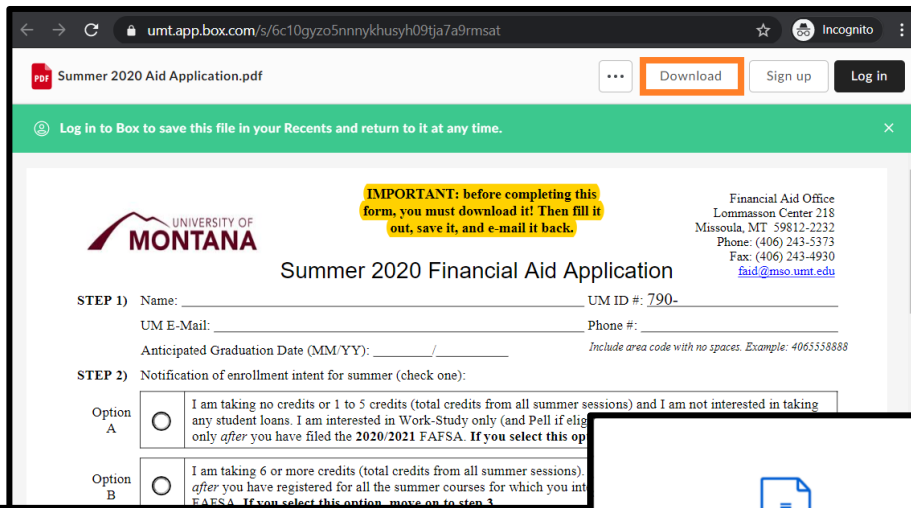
umt.app.box.com/s/6c10gyzo5nnnykhusyh09tja7a9rmsat

Incognito

Summer 2020 Aid Application.pdf

Download

Sign up

Log in

Log in to Box to save this file in your Recents and return to it at any time.

UNIVERSITY OF MONTANA

IMPORTANT: before completing this form, you must download it! Then fill it out, save it, and e-mail it back.

Financial Aid Office
Lommasson Center 218
Missoula, MT 59812-2232
Phone: (406) 243-5373
Fax: (406) 243-4930
faid@mso.umt.edu

Summer 2020 Financial Aid Application

STEP 1) Name: ______ UM ID #: 790-______

UM E-Mail: ______ Phone #: ______

Anticipated Graduation Date (MM/YY): ____/____

Include area code with no spaces. Example: 4065558888

STEP 2) Notification of enrollment intent for summer (check one):

Option A — I am taking no credits or 1 to 5 credits (total credits from all summer sessions) and I am not interested in taking any student loans. I am interested in Work-Study only (and Pell if elig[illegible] only *after* you have filed the **2020/2021** FAFSA. **If you select this op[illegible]**

Option B — I am taking 6 or more credits (total credits from all summer sessions). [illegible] *after* you have registered for all the summer courses for which you int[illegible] FAFSA. **If you select this option, move on to step 3.**